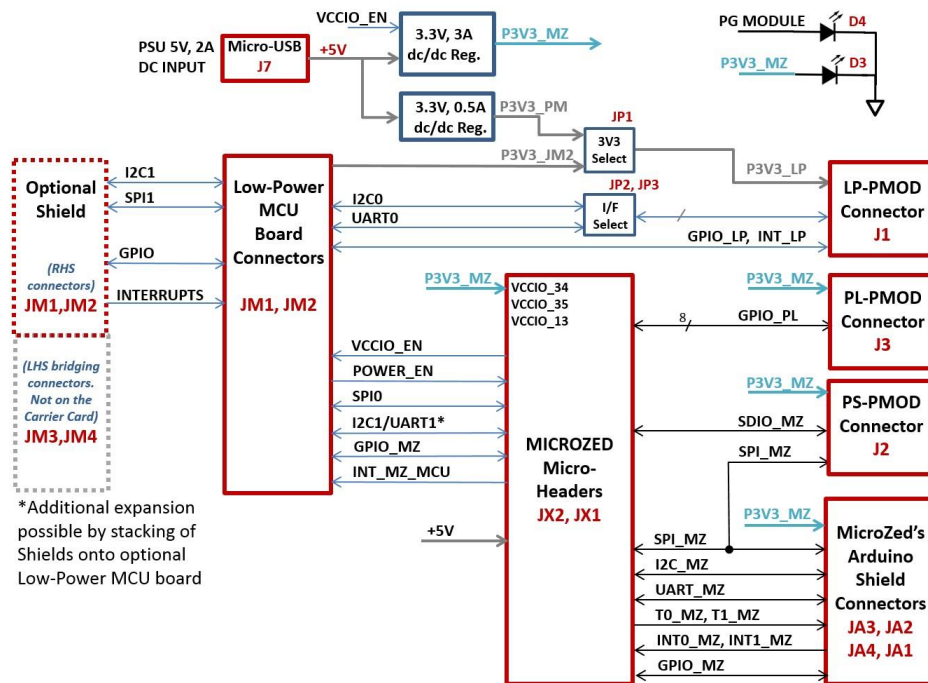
VCCIO_EN
PSU 5V, 2A DC INPUT
Micro-USB J7
+5V
3.3V, 3A dc/dc Reg.
P3V3_MZ
PG MODULE
D4
P3V3_MZ
D3
3.3V, 0.5A dc/dc Reg.
P3V3_PM
JP1
3V3 Select
P3V3_JM2
P3V3_LP
Optional Shield
(RHS connectors)
JM1,JM2
I2C1
SPI1
GPIO
INTERRUPTS
Low-Power MCU Board Connectors
JM1, JM2
I2C0
UART0
JP2, JP3
I/F Select
GPIO_LP, INT_LP
LP-PMOD Connector
J1
(LHS bridging connectors. Not on the Carrier Card)
JM3,JM4
P3V3_MZ
VCCIO_34
VCCIO_35
VCCIO_13
P3V3_MZ
8
GPIO_PL
PL-PMOD Connector
J3
VCCIO_EN
POWER_EN
SPI0
I2C1/UART1*
GPIO_MZ
INT_MZ_MCU
MICROZED Micro-Headers
JX2, JX1
P3V3_MZ
SDIO_MZ
PS-PMOD Connector
J2
SPI_MZ
*Additional expansion possible by stacking of Shields onto optional Low-Power MCU board
+5V
P3V3_MZ
SPI_MZ
I2C_MZ
UART_MZ
T0_MZ, T1_MZ
INT0_MZ, INT1_MZ
GPIO_MZ
MicroZed's Arduino Shield Connectors
JA3, JA2
JA4, JA1